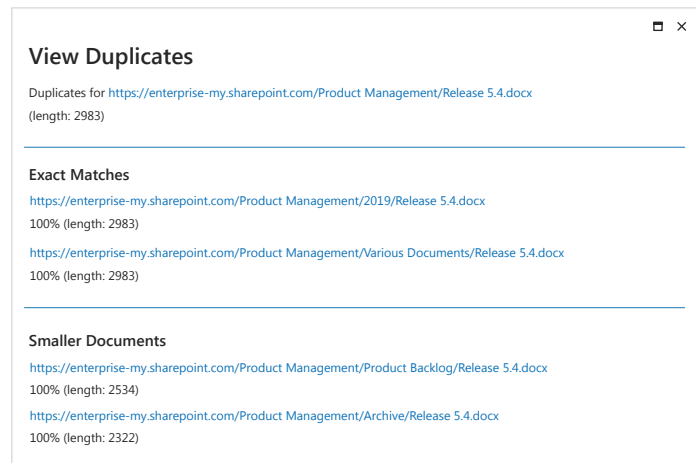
View Duplicates

Duplicates for https://enterprise-my.sharepoint.com/Product Management/Release 5.4.docx (length: 2983)

Exact Matches

https://enterprise-my.sharepoint.com/Product Management/2019/Release 5.4.docx
100% (length: 2983)

https://enterprise-my.sharepoint.com/Product Management/Various Documents/Release 5.4.docx
100% (length: 2983)

Smaller Documents

https://enterprise-my.sharepoint.com/Product Management/Product Backlog/Release 5.4.docx
100% (length: 2534)

https://enterprise-my.sharepoint.com/Product Management/Archive/Release 5.4.docx
100% (length: 2322)